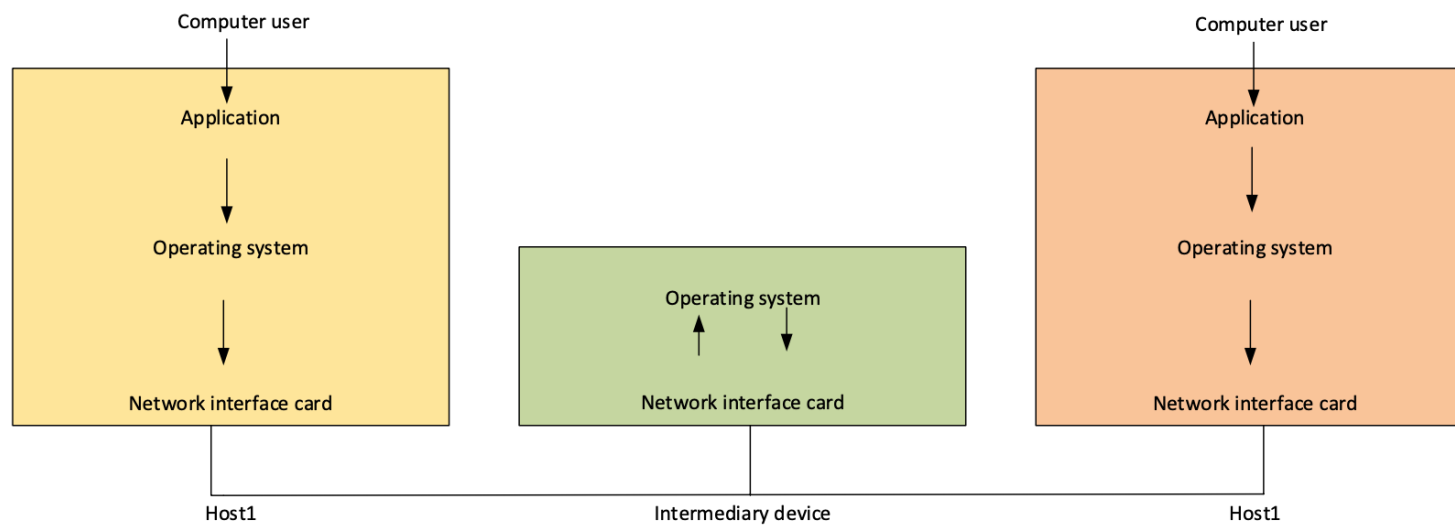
Computer user

Application

Operating system

Network interface card

Operating system

Network interface card

Computer user

Application

Operating system

Network interface card

Host1

Intermediary device

Host1